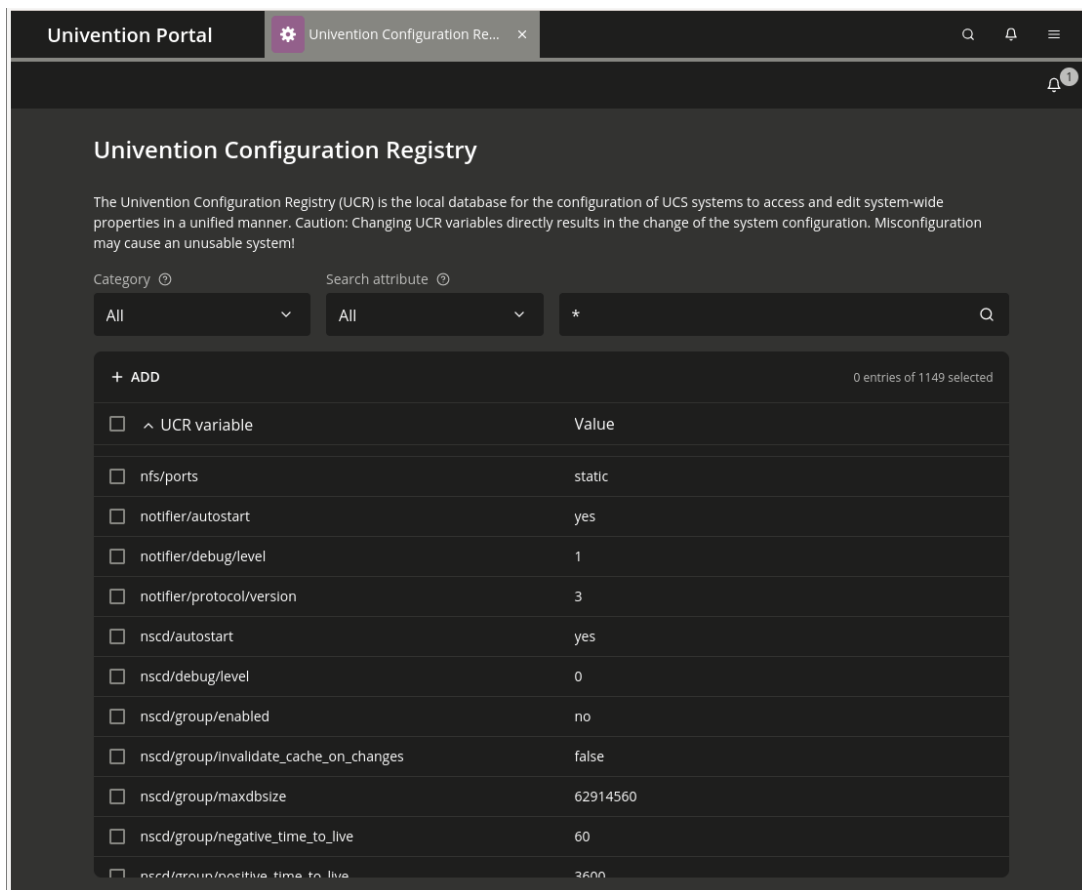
Univention Portal

Univention Configuration Re... ×

1

Univention Configuration Registry

The Univention Configuration Registry (UCR) is the local database for the configuration of UCS systems to access and edit system-wide properties in a unified manner. Caution: Changing UCR variables directly results in the change of the system configuration. Misconfiguration may cause an unusable system!

Category ⓘ

Search attribute ⓘ

All

All

*

+ ADD

0 entries of 1149 selected

| UCR variable | Value |
|---|---|
| nfs/ports | static |
| notifier/autostart | yes |
| notifier/debug/level | 1 |
| notifier/protocol/version | 3 |
| nscd/autostart | yes |
| nscd/debug/level | 0 |
| nscd/group/enabled | no |
| nscd/group/invalidate_cache_on_changes | false |
| nscd/group/maxdbsize | 62914560 |
| nscd/group/negative_time_to_live | 60 |
| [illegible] | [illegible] |